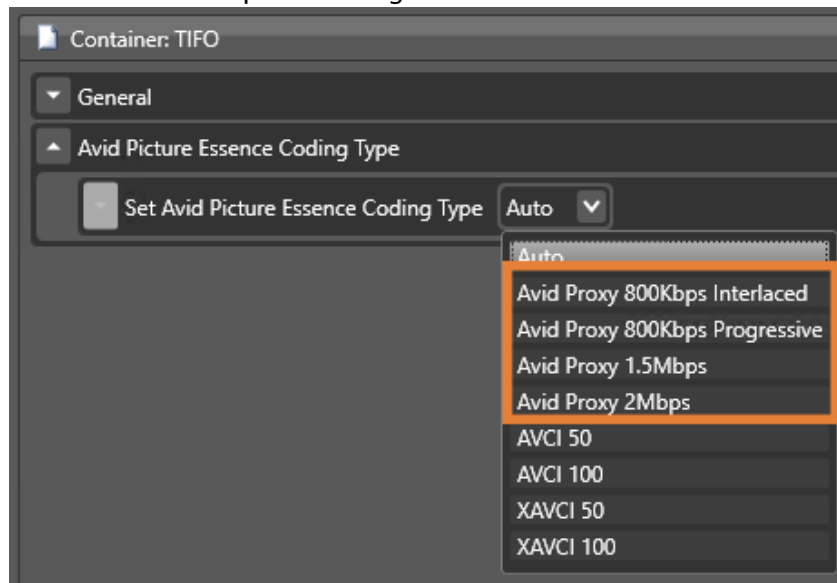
Container: TIFO

General

Avid Picture Essence Coding Type

Set Avid Picture Essence Coding Type Auto

Auto
Avid Proxy 800Kbps Interlaced
Avid Proxy 800Kbps Progressive
Avid Proxy 1.5Mbps
Avid Proxy 2Mbps
AVCI 50
AVCI 100
XAVCI 50
XAVCI 100